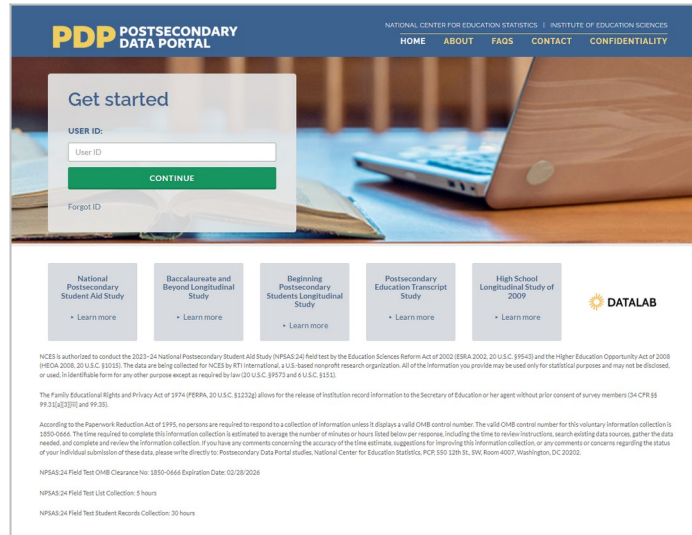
PDP POSTSECONDARY DATA PORTAL

NATIONAL CENTER FOR EDUCATION STATISTICS | INSTITUTE OF EDUCATION SCIENCES

HOME ABOUT FAQS CONTACT CONFIDENTIALITY

Get started

USER ID:

User ID

CONTINUE

Forgot ID

National Postsecondary Student Aid Study

▸ Learn more

Baccalaureate and Beyond Longitudinal Study

▸ Learn more

Beginning Postsecondary Students Longitudinal Study

▸ Learn more

Postsecondary Education Transcript Study

▸ Learn more

High School Longitudinal Study of 2009

▸ Learn more

DATALAB

NCES is authorized to conduct the 2023–24 National Postsecondary Student Aid Study (NPSAS:24) field test by the Education Sciences Reform Act of 2002 (ESRA 2002, 20 U.S.C. §9543) and the Higher Education Opportunity Act of 2008 (HEOA 2008, 20 U.S.C. §1015). The data are being collected for NCES by RTI International, a U.S.-based nonprofit research organization. All of the information you provide may be used only for statistical purposes and may not be disclosed, or used, in identifiable form for any other purpose except as required by law (20 U.S.C. §9573 and 6 U.S.C. §151).

The Family Educational Rights and Privacy Act of 1974 (FERPA, 20 U.S.C. §1232g) allows for the release of institution record information to the Secretary of Education or her agent without prior consent of survey members (34 CFR §§ 99.31[a][3][iii] and 99.35).

According to the Paperwork Reduction Act of 1995, no persons are required to respond to a collection of information unless it displays a valid OMB control number. The valid OMB control number for this voluntary information collection is 1850-0666. The time required to complete this information collection is estimated to average the number of minutes or hours listed below per response, including the time to review instructions, search existing data sources, gather the data needed, and complete and review the information collection. If you have any comments concerning the accuracy of the time estimate, suggestions for improving this information collection, or any comments or concerns regarding the status of your individual submission of these data, please write directly to: Postsecondary Data Portal studies, National Center for Education Statistics, PCP, 550 12th St., SW, Room 4007, Washington, DC 20202.

NPSAS:24 Field Test OMB Clearance No: 1850-0666 Expiration Date: 02/28/2026

NPSAS:24 Field Test List Collection: 5 hours

NPSAS:24 Field Test Student Records Collection: 30 hours